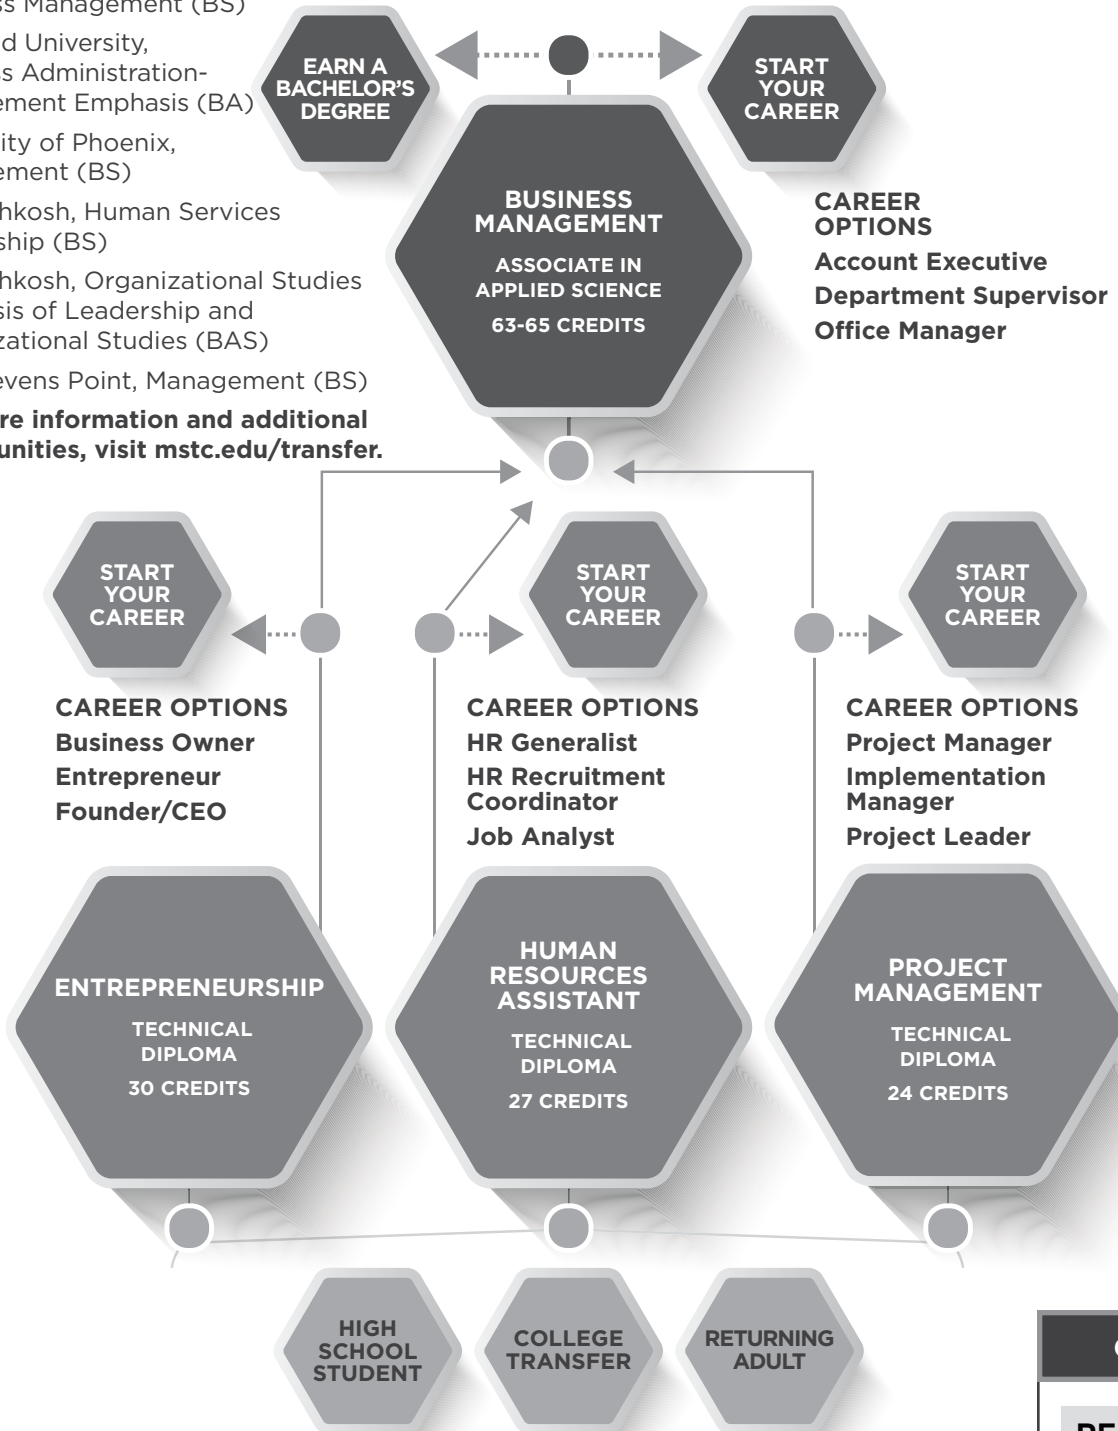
s Management (BS)

d University, s Administration-ement Emphasis (BA)

ity of Phoenix, ement (BS)

hkosh, Human Services ship (BS)

hkosh, Organizational Studies sis of Leadership and zational Studies (BAS)

evens Point, Management (BS)

re information and additional unities, visit mstc.edu/transfer.

EARN A BACHELOR'S DEGREE

START YOUR CAREER

BUSINESS MANAGEMENT

ASSOCIATE IN APPLIED SCIENCE

63-65 CREDITS

CAREER OPTIONS

Account Executive

Department Supervisor

Office Manager

START YOUR CAREER

CAREER OPTIONS

Business Owner

Entrepreneur

Founder/CEO

START YOUR CAREER

CAREER OPTIONS

HR Generalist

HR Recruitment Coordinator

Job Analyst

START YOUR CAREER

CAREER OPTIONS

Project Manager

Implementation Manager

Project Leader

ENTREPRENEURSHIP

TECHNICAL DIPLOMA

30 CREDITS

HUMAN RESOURCES ASSISTANT

TECHNICAL DIPLOMA

27 CREDITS

PROJECT MANAGEMENT

TECHNICAL DIPLOMA

24 CREDITS

HIGH SCHOOL STUDENT

COLLEGE TRANSFER

RETURNING ADULT

C

BE